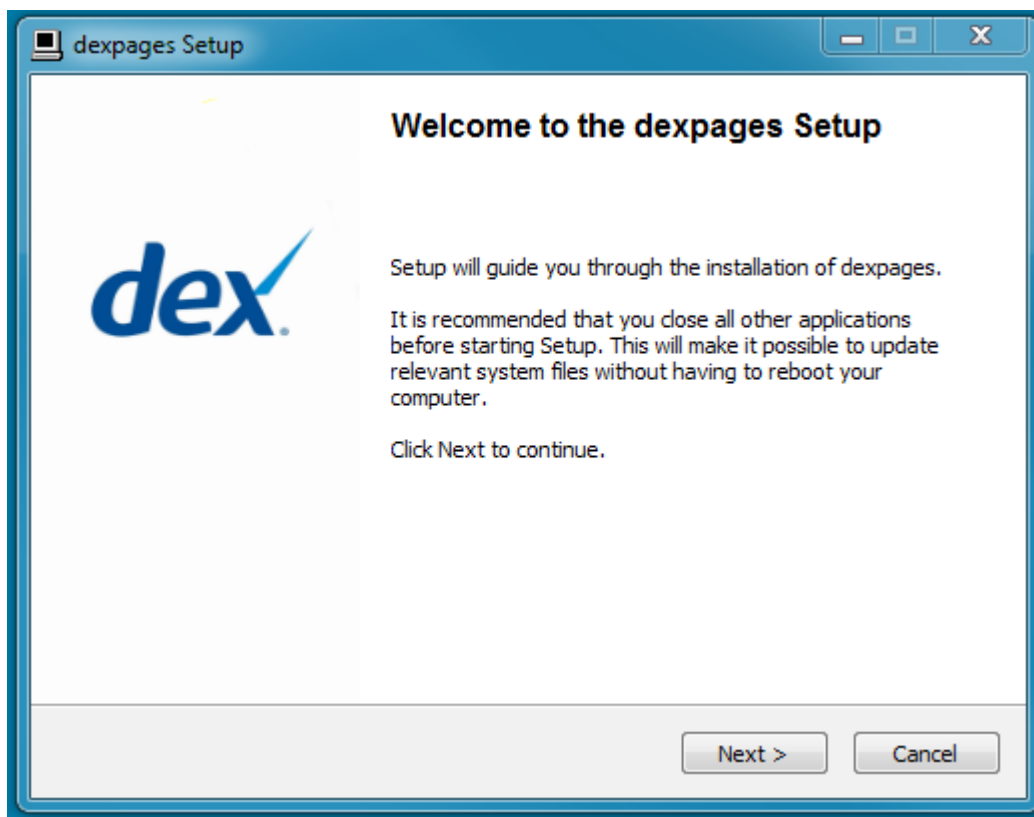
dexpages Setup

dex

Welcome to the dexpages Setup

Setup will guide you through the installation of dexpages.

It is recommended that you close all other applications before starting Setup. This will make it possible to update relevant system files without having to reboot your computer.

Click Next to continue.

Next >

Cancel